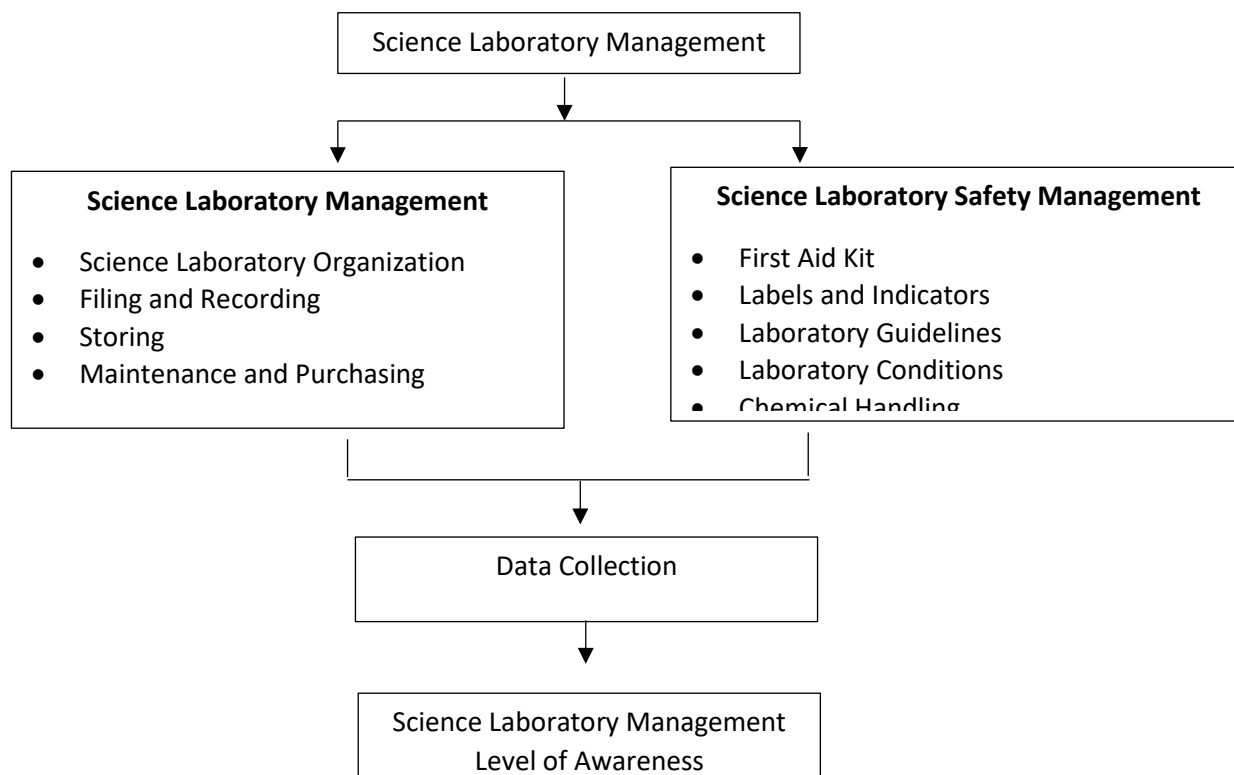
Science Laboratory Management

**Science Laboratory Management**

- Science Laboratory Organization
- Filing and Recording
- Storing
- Maintenance and Purchasing

**Science Laboratory Safety Management**

- First Aid Kit
- Labels and Indicators
- Laboratory Guidelines
- Laboratory Conditions
- Chemical Handling

Data Collection

Science Laboratory Management Level of Awareness